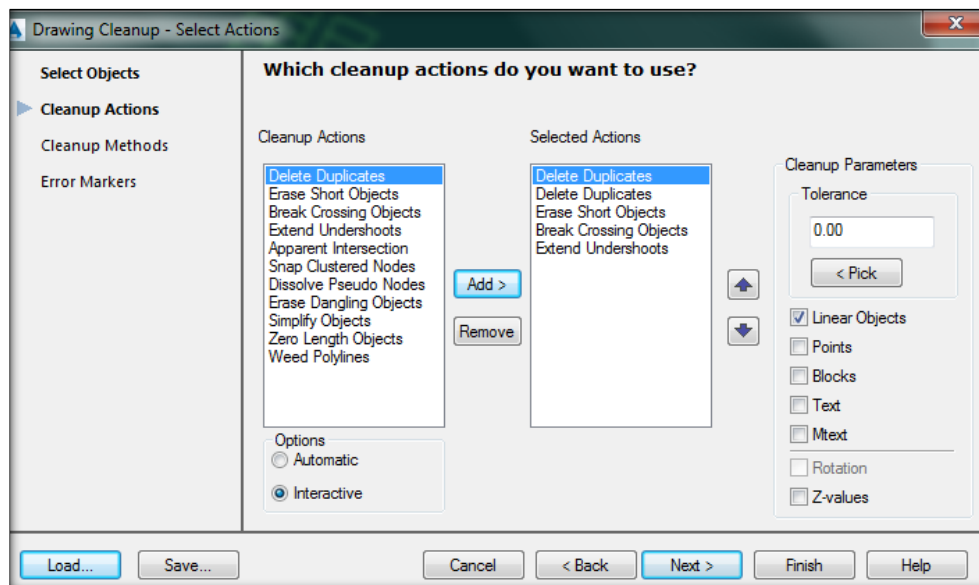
Drawing Cleanup - Select Actions

Select Objects
Cleanup Actions
Cleanup Methods
Error Markers

Which cleanup actions do you want to use?

Cleanup Actions
Delete Duplicates
Erase Short Objects
Break Crossing Objects
Extend Undershoots
Apparent Intersection
Snap Clustered Nodes
Dissolve Pseudo Nodes
Erase Dangling Objects
Simplify Objects
Zero Length Objects
Weed Polylines

Add >
Remove

Selected Actions
Delete Duplicates
Delete Duplicates
Erase Short Objects
Break Crossing Objects
Extend Undershoots

Options
Automatic
Interactive

Cleanup Parameters
Tolerance
0.00
< Pick
Linear Objects
Points
Blocks
Text
Mtext
Rotation
Z-values

Load...
Save...
Cancel
< Back
Next >
Finish
Help